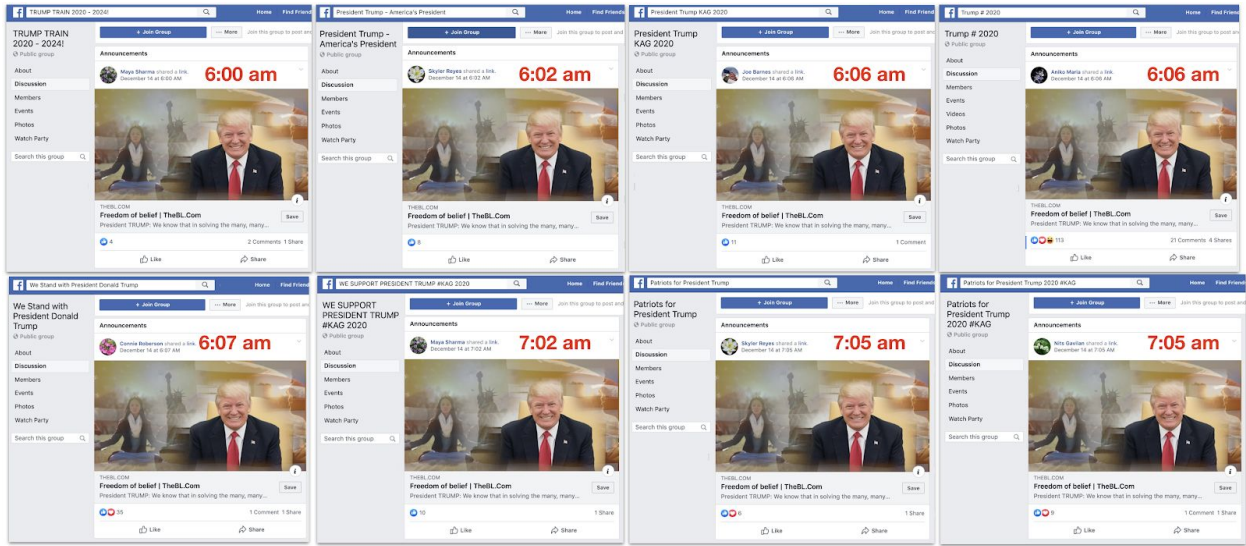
TRUMP TRAIN 2020 - 2024! Home Find Friends
+ Join Group ··· More Join this group to post and
TRUMP TRAIN 2020 - 2024!
Public group
About
Discussion
Members
Events
Photos
Watch Party
Search this group
Announcements
Maya Sharma shared a link.
December 14 at 6:00 AM
6:00 am
THEBL.COM
Freedom of belief | TheBL.Com
President TRUMP: We know that in solving the many, many...
Save
4 2 Comments 1 Share
Like Share

President Trump - America's President Home Find Friends
+ Join Group ··· More Join this group to post and
President Trump - America's President
Public group
About
Discussion
Members
Events
Photos
Watch Party
Search this group
Announcements
Skyler Reyes shared a link.
December 14 at 6:02 AM
6:02 am
THEBL.COM
Freedom of belief | TheBL.Com
President TRUMP: We know that in solving the many, many...
Save
8
Like Share

President Trump KAG 2020 Home Find Friends
+ Join Group ··· More Join this group to post and
President Trump KAG 2020
Public group
About
Discussion
Members
Events
Photos
Watch Party
Search this group
Announcements
Joe Barnes shared a link.
December 14 at 6:06 AM
6:06 am
THEBL.COM
Freedom of belief | TheBL.Com
President TRUMP: We know that in solving the many, many...
Save
11 1 Comment
Like Share

Trump # 2020 Home Find Friends
+ Join Group ··· More Join this group to post and
Trump # 2020
Public group
About
Discussion
Members
Events
Videos
Photos
Watch Party
Search this group
Announcements
Aniko Maria shared a link.
December 14 at 6:06 AM
6:06 am
THEBL.COM
Freedom of belief | TheBL.Com
President TRUMP: We know that in solving the many, many...
Save
113 21 Comments 4 Shares
Like Share

We Stand with President Donald Trump Home Find Friends
+ Join Group ··· More Join this group to post and
We Stand with President Donald Trump
Public group
About
Discussion
Members
Events
Photos
Watch Party
Search this group
Announcements
Connie Roberson shared a link.
December 14 at 6:07 AM
6:07 am
THEBL.COM
Freedom of belief | TheBL.Com
President TRUMP: We know that in solving the many, many...
Save
35 1 Comment 1 Share
Like Share

WE SUPPORT PRESIDENT TRUMP #KAG 2020 Home Find Friends
+ Join Group ··· More Join this group to post and
WE SUPPORT PRESIDENT TRUMP #KAG 2020
Public group
About
Discussion
Members
Events
Photos
Watch Party
Search this group
Announcements
Maya Sharma shared a link.
December 14 at 7:02 AM
7:02 am
THEBL.COM
Freedom of belief | TheBL.Com
President TRUMP: We know that in solving the many, many...
Save
10 1 Share
Like Share

Patriots for President Trump Home Find Friends
+ Join Group ··· More Join this group to post and
Patriots for President Trump
Public group
About
Discussion
Members
Events
Photos
Watch Party
Search this group
Announcements
Skyler Reyes shared a link.
December 14 at 7:05 AM
7:05 am
THEBL.COM
Freedom of belief | TheBL.Com
President TRUMP: We know that in solving the many, many...
Save
6 1 Share
Like Share

Patriots for President Trump 2020 #KAG Home Find Friends
+ Join Group ··· More Join this group to post and
Patriots for President Trump 2020 #KAG
Public group
About
Discussion
Members
Events
Photos
Watch Party
Search this group
Announcements
Nite Gavilan shared a link.
December 14 at 7:05 AM
7:05 am
THEBL.COM
Freedom of belief | TheBL.Com
President TRUMP: We know that in solving the many, many...
Save
9 1 Comment 1 Share
Like Share